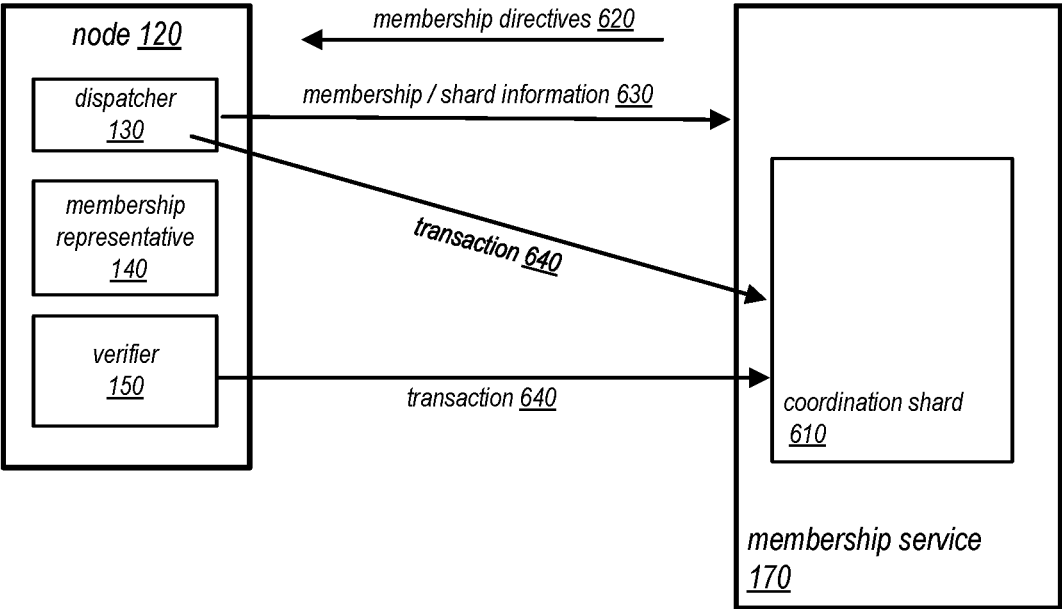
node 120

dispatcher 130

membership representative 140

verifier 150

membership directives 620

membership / shard information 630

transaction 640

transaction 640

coordination shard 610

membership service 170